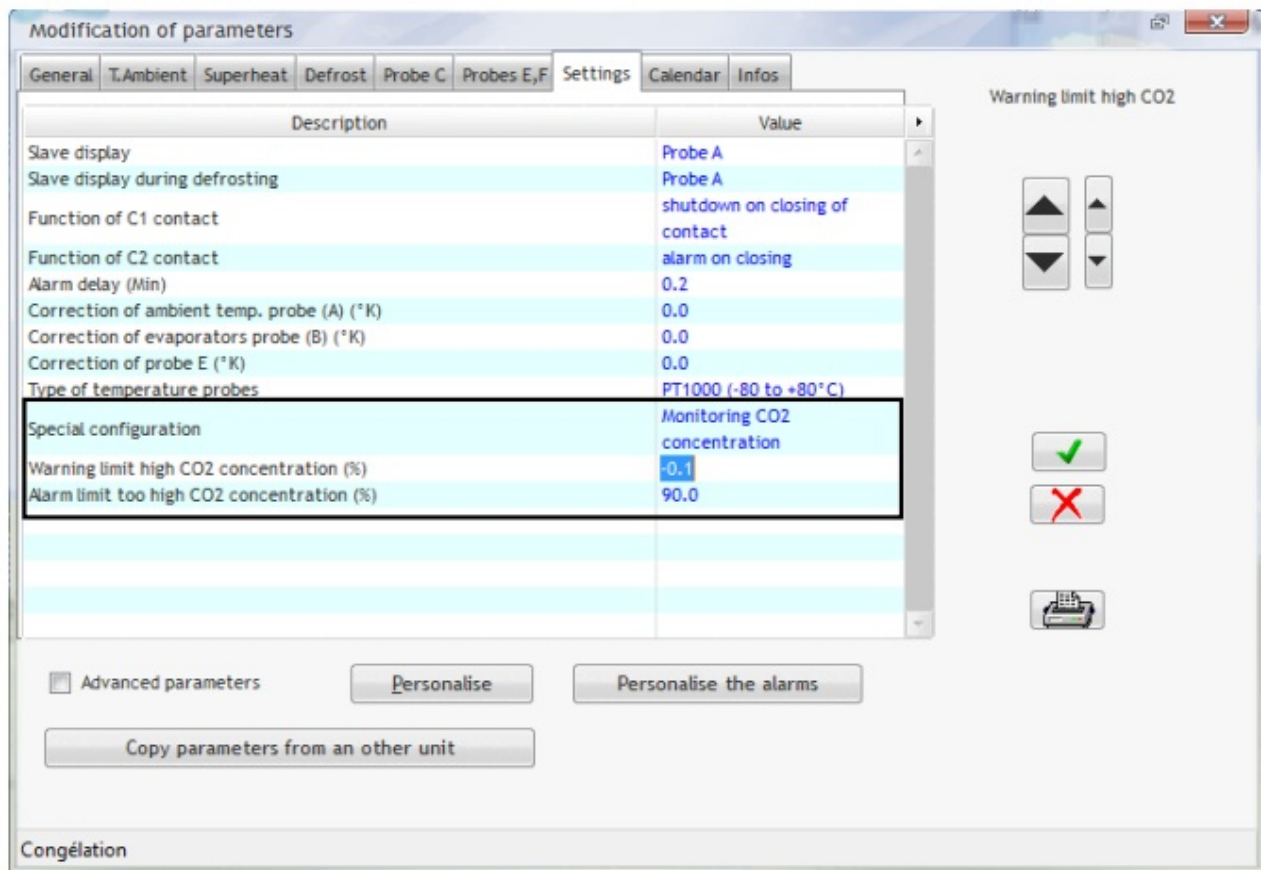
Modification of parameters

General | T.Ambient | Superheat | Defrost | Probe C | Probes E,F | Settings | Calendar | Infos

Warning limit high CO2

| Description | Value |
|---|---|
| Slave display | Probe A |
| Slave display during defrosting | Probe A |
| Function of C1 contact | shutdown on closing of contact |
| Function of C2 contact | alarm on closing |
| Alarm delay (Min) | 0.2 |
| Correction of ambient temp. probe (A) (°K) | 0.0 |
| Correction of evaporators probe (B) (°K) | 0.0 |
| Correction of probe E (°K) | 0.0 |
| Type of temperature probes | PT1000 (-80 to +80°C) |
| Special configuration | Monitoring CO2 concentration |
| Warning limit high CO2 concentration (%) | -0.1 |
| Alarm limit too high CO2 concentration (%) | 90.0 |

Advanced parameters

Personalise

Personalise the alarms

Copy parameters from an other unit

Congélation